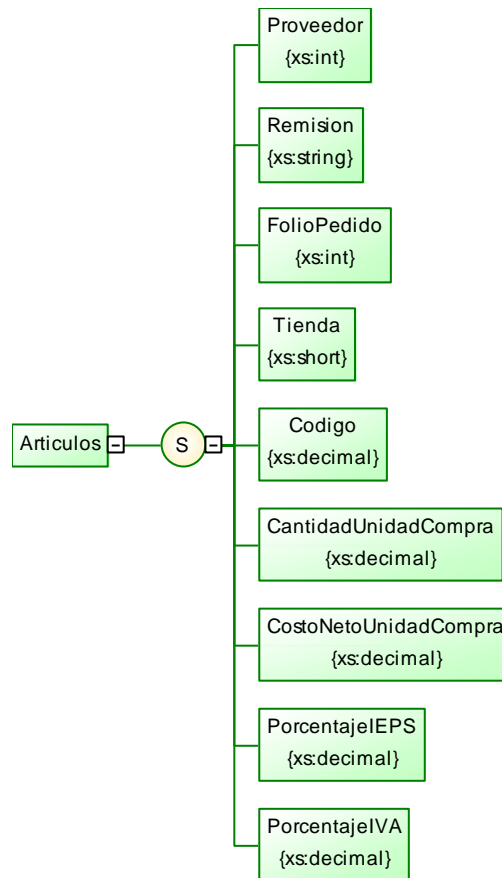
Proveedor
{xs:int}

Remision
{xs:string}

FolioPedido
{xs:int}

Tienda
{xs:short}

Articulos

S

Codigo
{xs:decimal}

CantidadUnidadCompra
{xs:decimal}

CostoNetoUnidadCompra
{xs:decimal}

PorcentajeIEPS
{xs:decimal}

PorcentajeIVA
{xs:decimal}